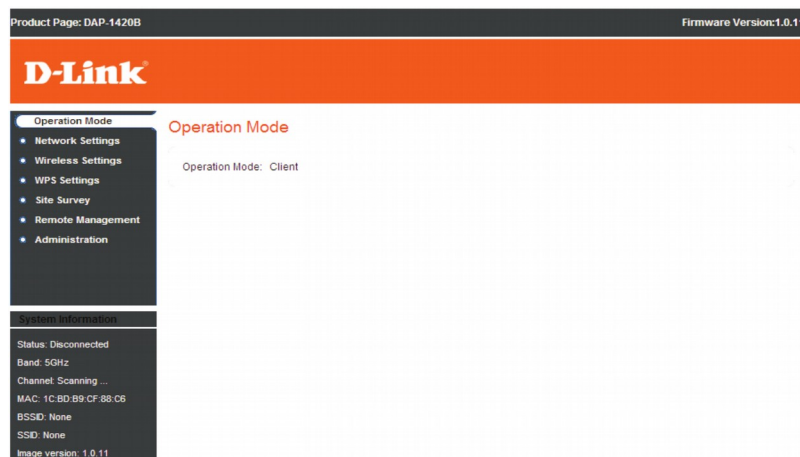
Product Page: DAP-1420B

Firmware Version:1.0.1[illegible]

D-Link

Operation Mode
Network Settings
Wireless Settings
WPS Settings
Site Survey
Remote Management
Administration

System Information

Status: Disconnected
Band: 5GHz
Channel: Scanning ...
MAC: 1C:BD:B9:CF:88:C6
BSSID: None
SSID: None
Image version: 1.0.11

Operation Mode

Operation Mode: Client